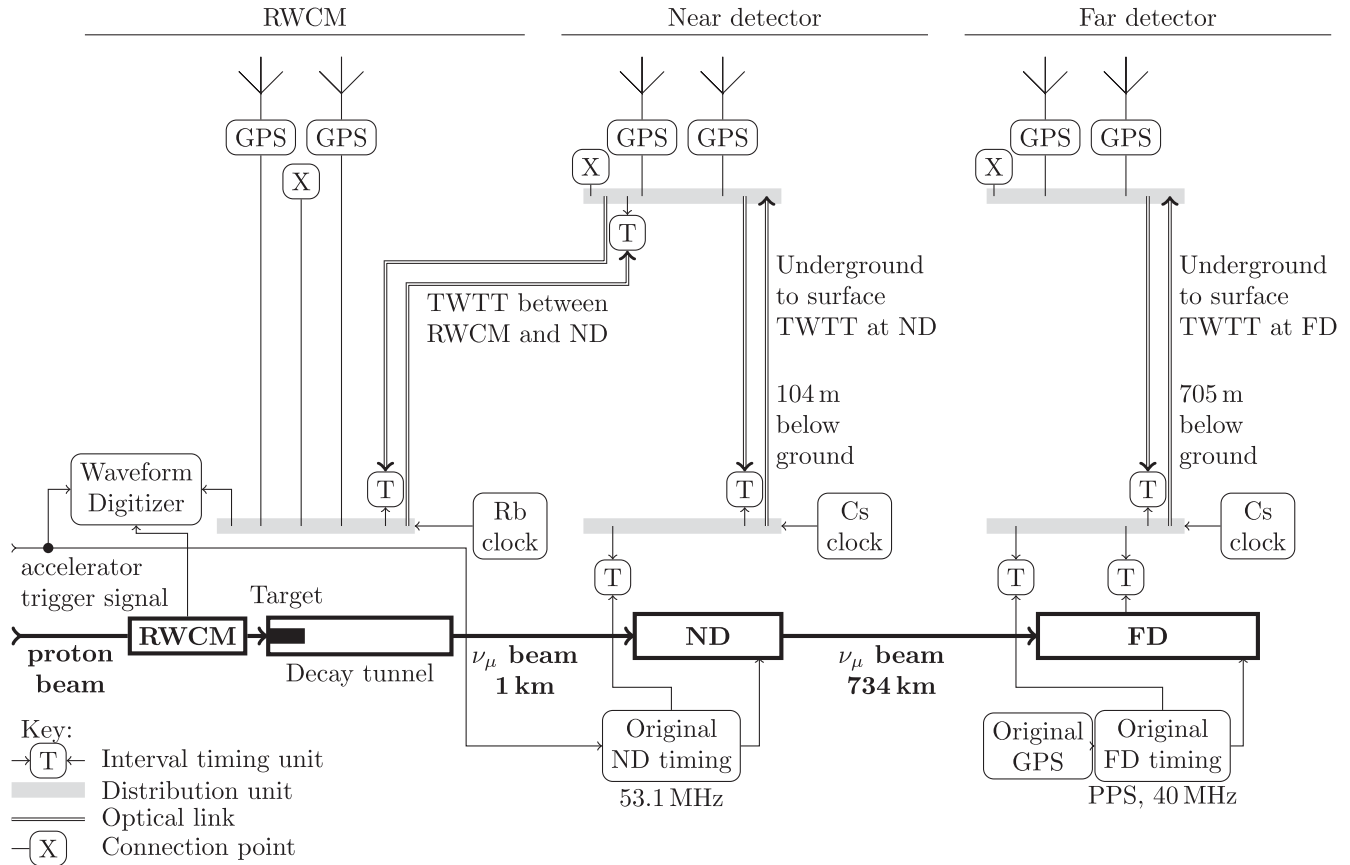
RWCM

Near detector

Far detector

GPS GPS

X

GPS GPS

X

T

GPS GPS

X

TWTT between RWCM and ND

Underground to surface TWTT at ND

104 m below ground

Underground to surface TWTT at FD

705 m below ground

Waveform Digitizer

T

Rb clock

T

Cs clock

T

Cs clock

accelerator trigger signal

T

T

T

Target

proton beam

RWCM

Decay tunnel

$\nu_\mu$ beam 1 km

ND

$\nu_\mu$ beam 734 km

FD

Original ND timing

53.1 MHz

Original GPS

Original FD timing

PPS, 40 MHz

Key:

T Interval timing unit

Distribution unit

Optical link

X Connection point